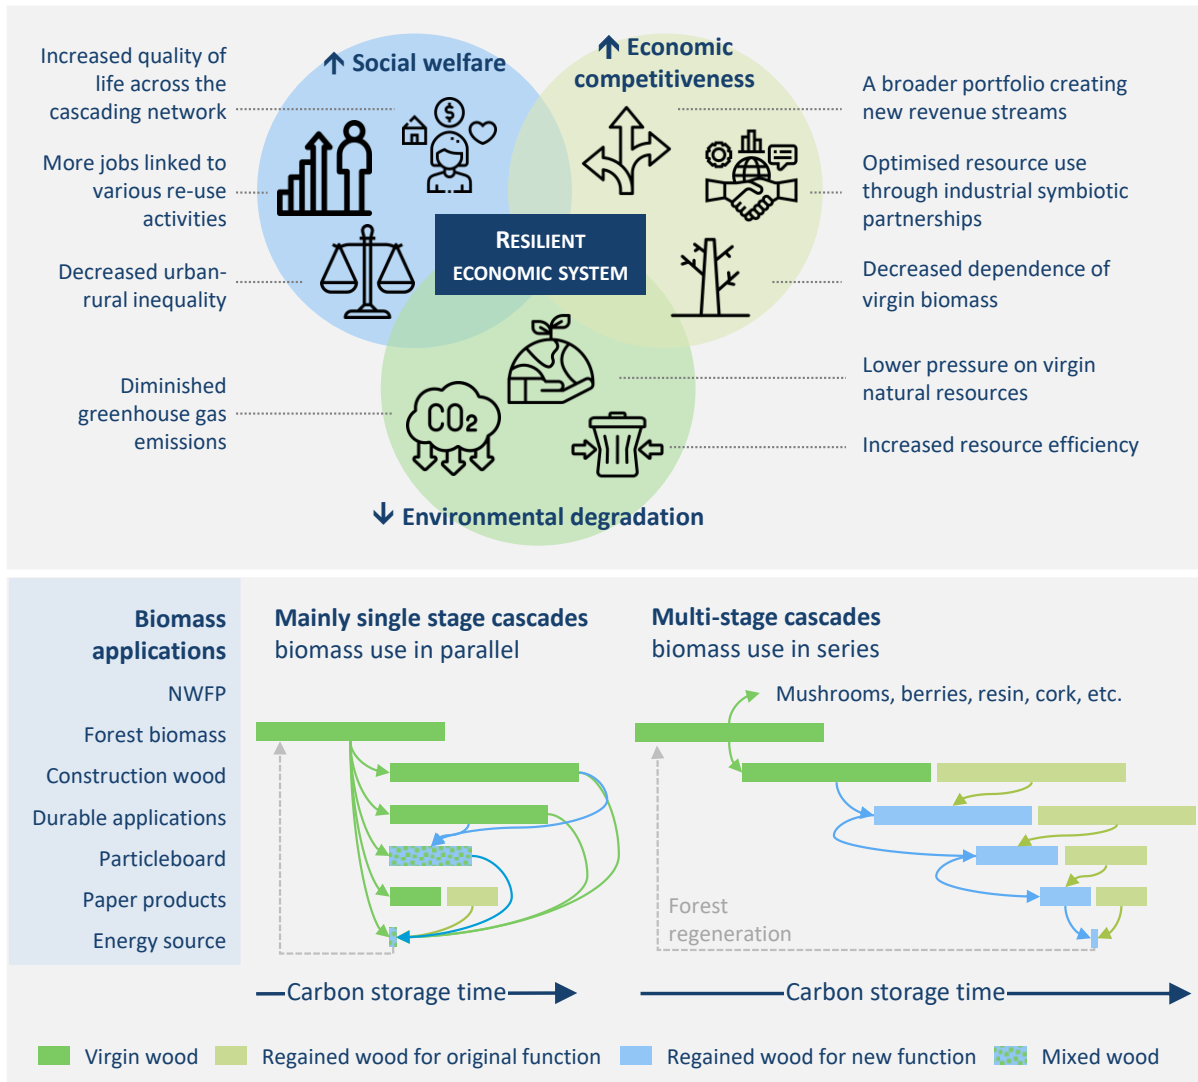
Increased quality of life across the cascading network

More jobs linked to various re-use activities

Decreased urban-rural inequality

Diminished greenhouse gas emissions

↑ Social welfare

↑ Economic competitiveness

RESILIENT ECONOMIC SYSTEM

$CO_2$

↓ Environmental degradation

A broader portfolio creating new revenue streams

Optimised resource use through industrial symbiotic partnerships

Decreased dependence of virgin biomass

Lower pressure on virgin natural resources

Increased resource efficiency

Biomass applications

NWFP

Forest biomass

Construction wood

Durable applications

Particleboard

Paper products

Energy source

Mainly single stage cascades
biomass use in parallel

Multi-stage cascades
biomass use in series

Mushrooms, berries, resin, cork, etc.

Forest regeneration

Carbon storage time

Carbon storage time

Virgin wood Regained wood for original function Regained wood for new function Mixed wood